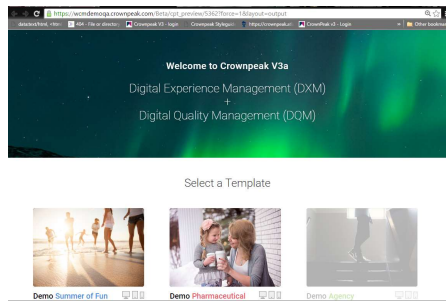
https://wcmdemoga.crownpeak.com/8rta/cpt_preview/5362?force=1&layout=output

data:text/html, <html | 404 - File or directory | Crownpeak V3 - login | Crownpeak Stylegu | https://crownpeak.c | CrownPeak v3 - Login | Other bookmarks

Welcome to Crownpeak V3a

Digital Experience Management (DXM)
+
Digital Quality Management (DQM)

Select a Template

Demo Summer of Fun

Demo Pharmaceutical

Demo Agency